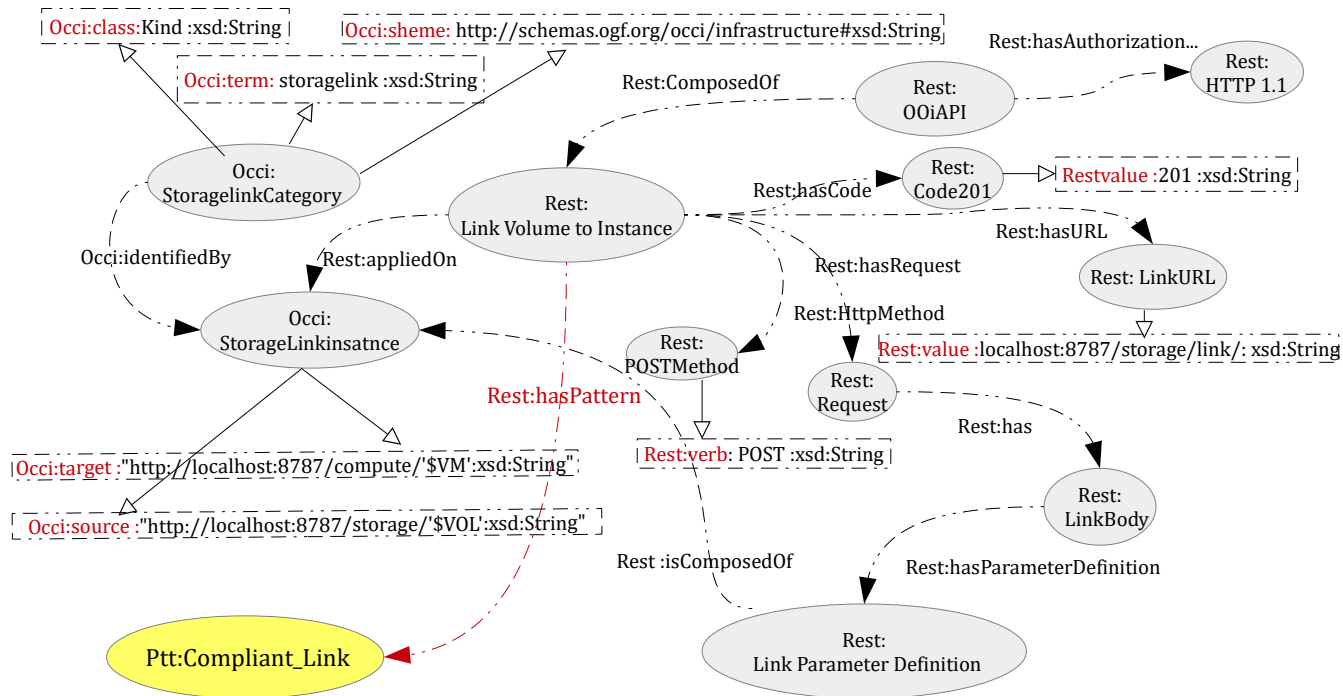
Occi:class:Kind :xsd:String

Occi:sheme: http://schemas.ogf.org/occi/infrastructure#xsd:String

Occi:term: storagelink :xsd:String

Rest:hasAuthorization...

Rest: HTTP 1.1

Rest:ComposedOf

Rest: OOiAPI

Occi: StoragelinkCategory

Rest: Link Volume to Instance

Rest:hasCode

Rest: Code201

Restvalue :201 :xsd:String

Rest:hasURL

Occi:identifiedBy

Rest:appliedOn

Rest:hasRequest

Rest: LinkURL

Rest:HttpMethod

Occi: StorageLinkinsatnce

Rest:value :localhost:8787/storage/link/: xsd:String

Rest: POSTMethod

Rest: Request

Rest:hasPattern

Rest:has

Occi:target :"http://localhost:8787/compute/'$VM':xsd:String"

Rest:verb: POST :xsd:String

Rest: LinkBody

Occi:source :"http://localhost:8787/storage/'$VOL':xsd:String"

Rest :isComposedOf

Rest:hasParameterDefinition

Ptt:Compliant_Link

Rest: Link Parameter Definition